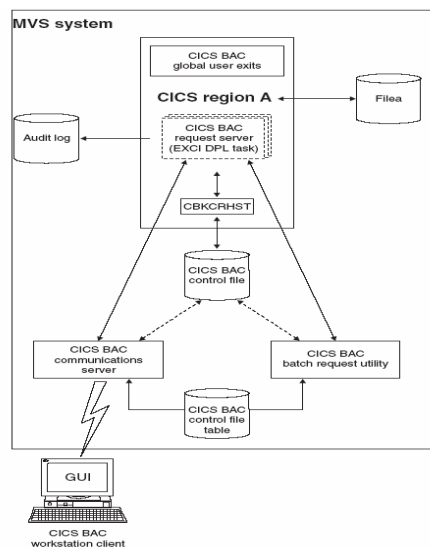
MVS system

CICS BAC global user exits

CICS region A

Filea

Audit log

CICS BAC request server (EXCI DPL task)

CBKCRHST

CICS BAC control file

CICS BAC communications server

CICS BAC batch request utility

CICS BAC control file table

GUI

CICS BAC workstation client